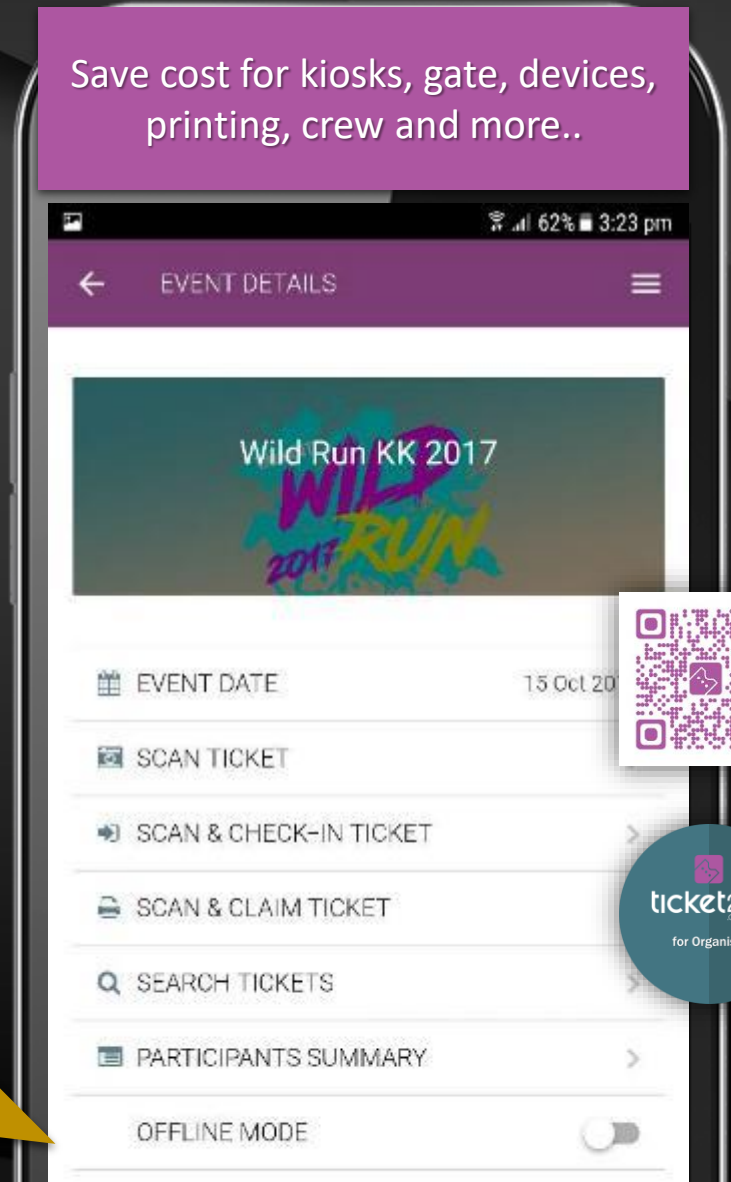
Save cost for kiosks, gate, devices, printing, crew and more..

62% 3:23 pm

EVENT DETAILS

Wild Run KK 2017

WILD RUN 2017

EVENT DATE 15 Oct 20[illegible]

SCAN TICKET

SCAN & CHECK-IN TICKET

SCAN & CLAIM TICKET

SEARCH TICKETS

PARTICIPANTS SUMMARY

OFFLINE MODE

ticket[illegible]
for Organis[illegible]